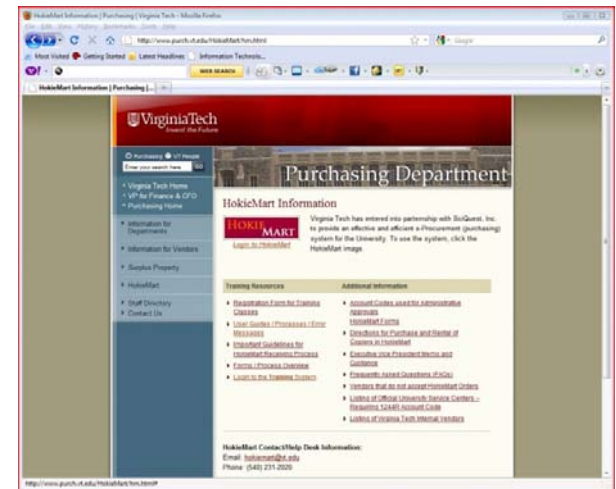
HokieMart Information | Purchasing | Virginia Tech - Mozilla Firefox

File Edit View History Bookmarks Tools Help

http://www.purch.vt.edu/HokieMart/hm.html

Most Visited Getting Started Latest Headlines Information Technolo...

WEB SEARCH

HokieMart Information | Purchasing |...

VirginiaTech
Invent the Future

Purchasing VT People
Enter your search here Go

• Virginia Tech Home
• VP for Finance & CFO
• Purchasing Home

• Information for Departments
• Information for Vendors
• Surplus Property
• HokieMart
• Staff Directory
• Contact Us

Purchasing Department

HokieMart Information

HOKIE MART
Login to HokieMart

Virginia Tech has entered into partnership with SciQuest, Inc. to provide an effective and efficient e-Procurement (purchasing) system for the University. To use the system, click the HokieMart image.

Training Resources
• Registration Form for Training Classes
• User Guides / Processes / Error Messages
• Important Guidelines for HokieMart Receiving Process
• Forms / Process Overview
• Login to the Training System

Additional Information
• Account Codes used for Administrative Approvals
HokieMart Forms
• Directions for Purchase and Rental of Copiers in HokieMart
• Executive Vice President Memo and Guidance
• Frequently Asked Questions (FAQs)
• Vendors that do not accept HokieMart Orders
• Listing of Official University Service Centers – Requiring 12445 Account Code
• Listing of Virginia Tech Internal Vendors

HokieMart Contact/Help Desk Information:
Email: hokiemart@vt.edu
Phone: (540) 231-2020

http://www.purch.vt.edu/HokieMart/hm.html#